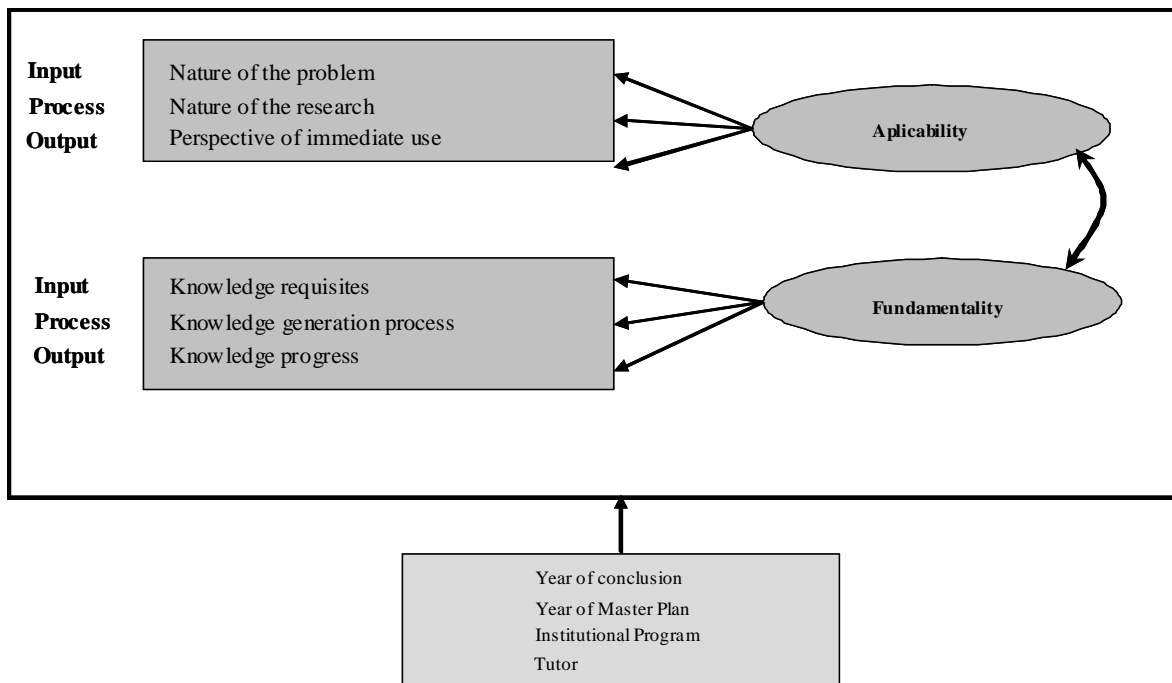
Input
Process
Output

Nature of the problem
Nature of the research
Perspective of immediate use

Aplicability

Input
Process
Output

Knowledge requisites
Knowledge generation process
Knowledge progress

Fundamentality

Year of conclusion
Year of Master Plan
Institutional Program
Tutor